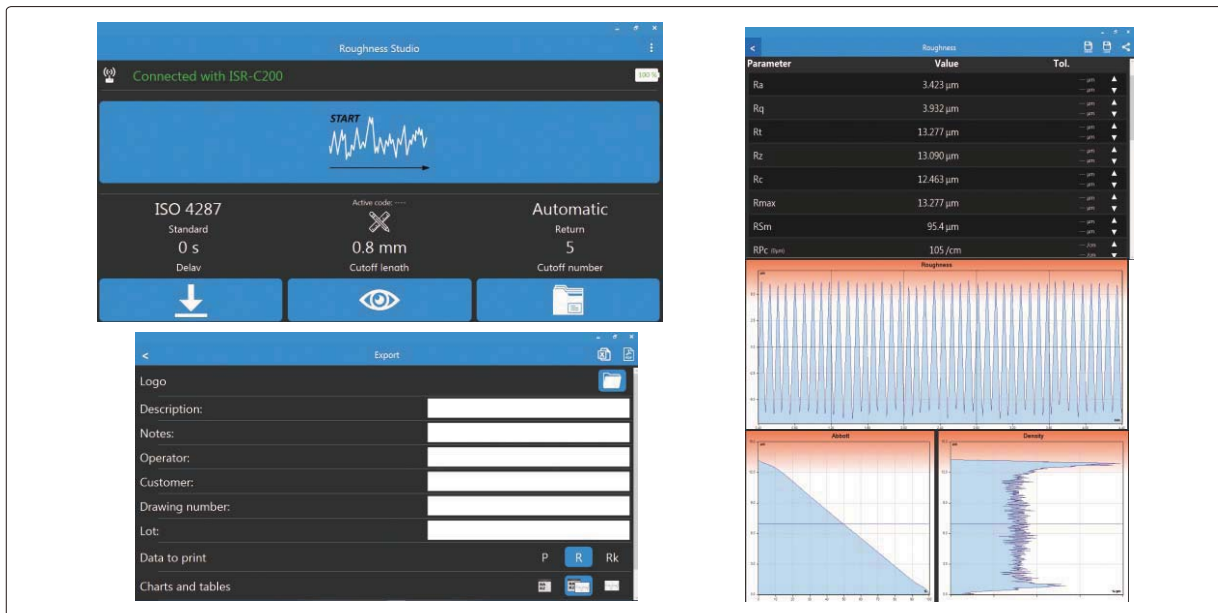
Roughness Studio

Connected with ISR-C200

100%

START

ISO 4287
Standard

Active code: -----

Automatic
Return

0 s
Delay

0.8 mm
Cutoff length

5
Cutoff number

<

Export

Logo

Description:

Notes:

Operator:

Customer:

Drawing number:

Lot:

Data to print

P R Rk

Charts and tables

<

Roughness

| Parameter | Value | Tol. |
|---|---|---|
| Ra | 3.423 µm | --- µm |
| Rq | 3.932 µm | --- µm |
| Rt | 13.277 µm | --- µm |
| Rz | 13.090 µm | --- µm |
| Rc | 12.463 µm | --- µm |
| Rmax | 13.277 µm | --- µm |
| RSm | 95.4 µm | --- µm |
| RPc | 105 /cm | --- /cm |

Roughness

Abbott

Density